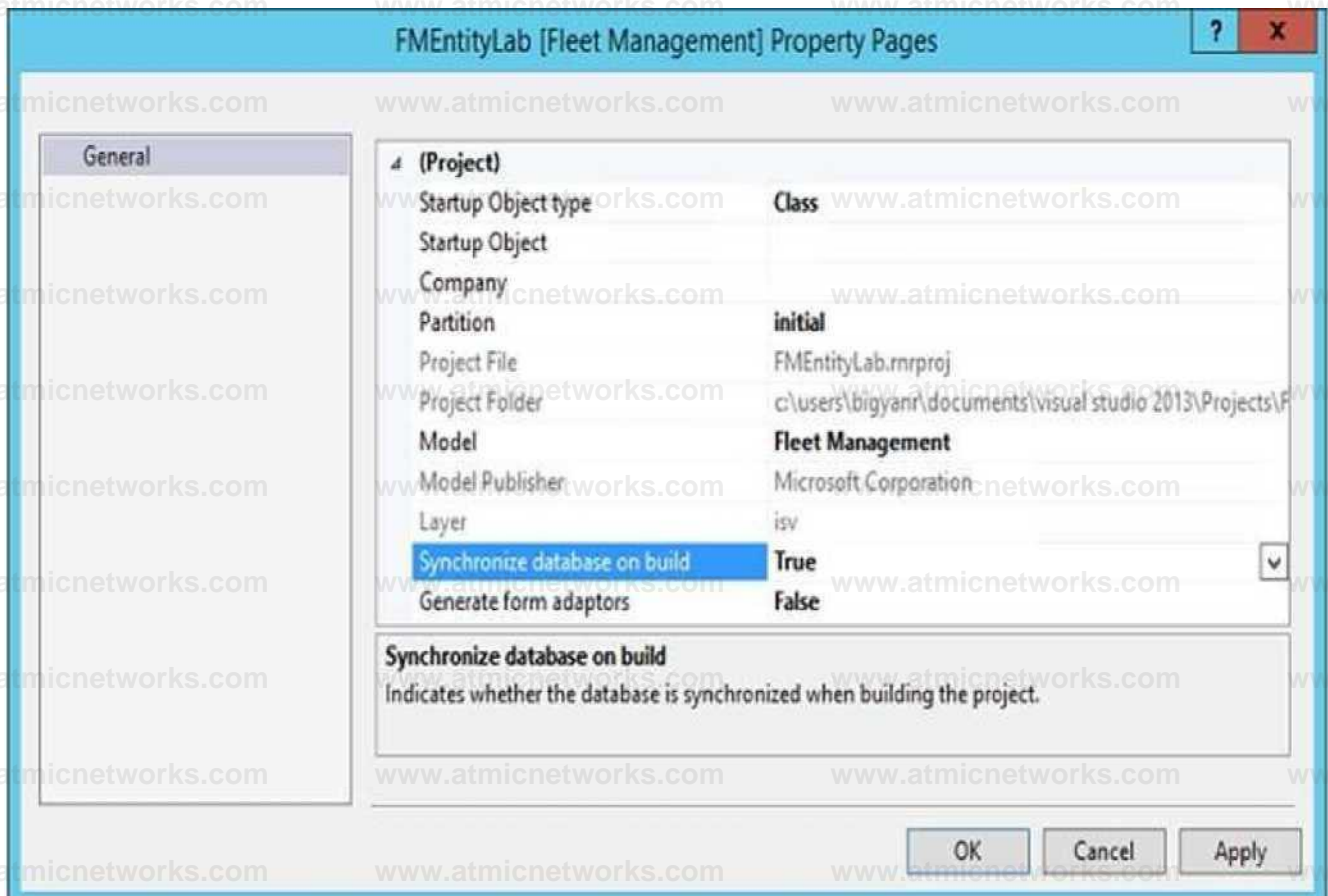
FMEntityLab [Fleet Management] Property Pages

?
X

General

(Project)

| | |
|---|---|
| Startup Object type | Class |
| Startup Object | |
| Company | |
| Partition | initial |
| Project File | FMEntityLab.rnrproj |
| Project Folder | c:\users\bigyanr\documents\visual studio 2013\Projects\F |
| Model | Fleet Management |
| Model Publisher | Microsoft Corporation |
| Layer | isv |
| Synchronize database on build | True |
| Generate form adaptors | False |

Synchronize database on build
Indicates whether the database is synchronized when building the project.

OK Cancel Apply

www.atmicnetworks.com